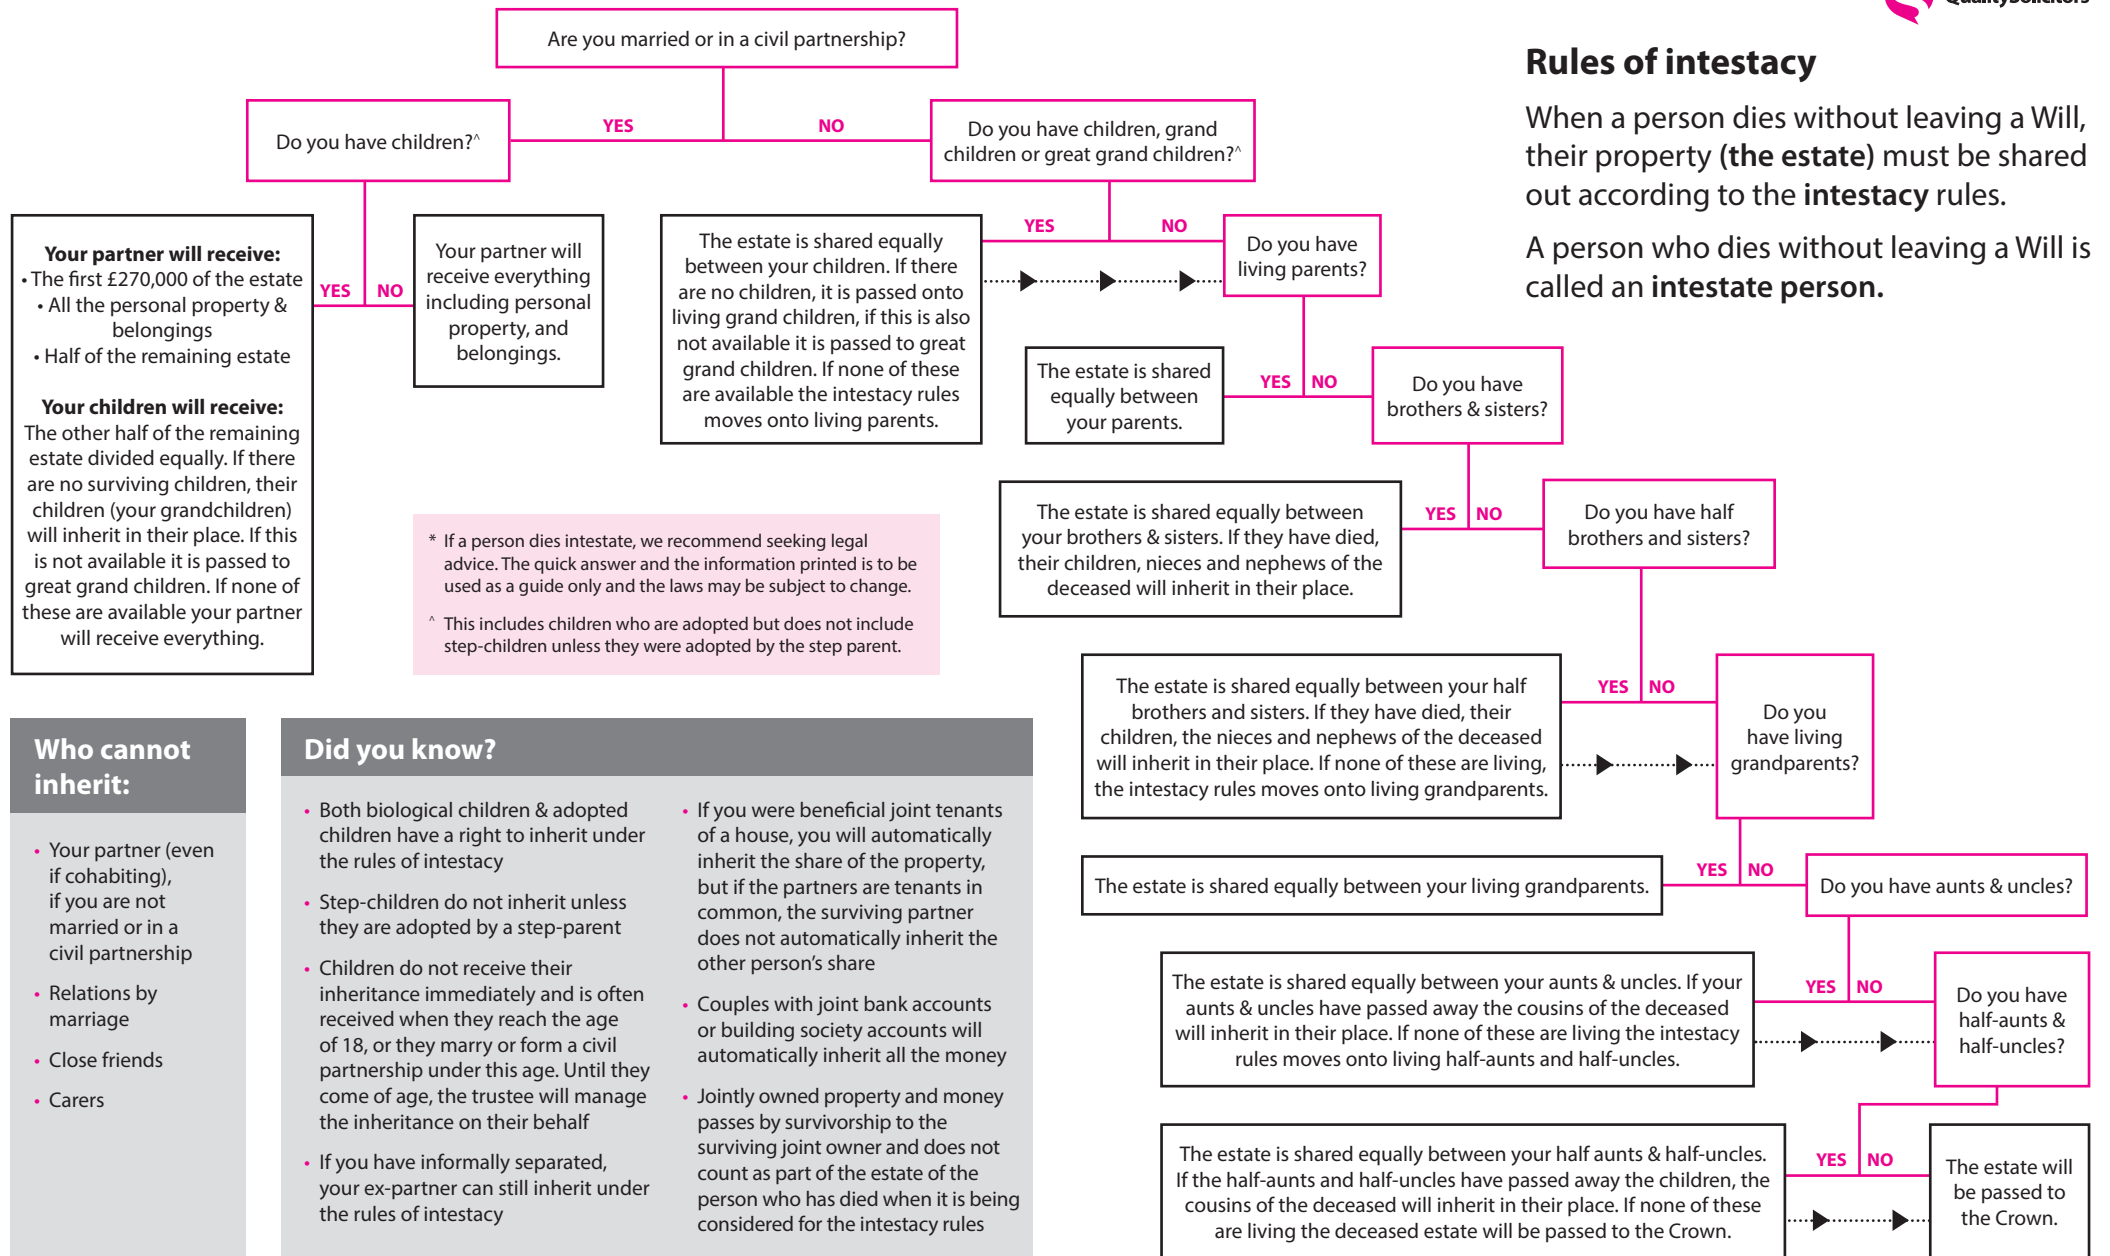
Rules of intestacy

When a person dies without leaving a Will, their property (the estate) must be shared out according to the intestacy rules.

A person who dies without leaving a Will is called an intestate person.

Are you married or in a civil partnership?

YES

NO

Do you have children?^

Do you have children, grand children or great grand children?^

Your partner will receive:
• The first £270,000 of the estate
• All the personal property & belongings
• Half of the remaining estate

Your children will receive:
The other half of the remaining estate divided equally. If there are no surviving children, their children (your grandchildren) will inherit in their place. If this is not available it is passed to great grand children. If none of these are available your partner will receive everything.

YES

NO

Your partner will receive everything including personal property, and belongings.

The estate is shared equally between your children. If there are no children, it is passed onto living grand children, if this is also not available it is passed to great grand children. If none of these are available the intestacy rules moves onto living parents.

YES

NO

Do you have living parents?

The estate is shared equally between your parents.

YES

NO

Do you have brothers & sisters?

The estate is shared equally between your brothers & sisters. If they have died, their children, nieces and nephews of the deceased will inherit in their place.

YES

NO

Do you have half brothers and sisters?

* If a person dies intestate, we recommend seeking legal advice. The quick answer and the information printed is to be used as a guide only and the laws may be subject to change.

^ This includes children who are adopted but does not include step-children unless they were adopted by the step parent.

The estate is shared equally between your half brothers and sisters. If they have died, their children, the nieces and nephews of the deceased will inherit in their place. If none of these are living, the intestacy rules moves onto living grandparents.

YES

NO

Do you have living grandparents?

The estate is shared equally between your living grandparents.

YES

NO

Do you have aunts & uncles?

The estate is shared equally between your aunts & uncles. If your aunts & uncles have passed away the cousins of the deceased will inherit in their place. If none of these are living the intestacy rules moves onto living half-aunts and half-uncles.

YES

NO

Do you have half-aunts & half-uncles?

The estate is shared equally between your half aunts & half-uncles. If the half-aunts and half-uncles have passed away the children, the cousins of the deceased will inherit in their place. If none of these are living the deceased estate will be passed to the Crown.

YES

NO

The estate will be passed to the Crown.

Who cannot inherit:

• Your partner (even if cohabiting), if you are not married or in a civil partnership
• Relations by marriage
• Close friends
• Carers

Did you know?

• Both biological children & adopted children have a right to inherit under the rules of intestacy
• Step-children do not inherit unless they are adopted by a step-parent
• Children do not receive their inheritance immediately and is often received when they reach the age of 18, or they marry or form a civil partnership under this age. Until they come of age, the trustee will manage the inheritance on their behalf
• If you have informally separated, your ex-partner can still inherit under the rules of intestacy

• If you were beneficial joint tenants of a house, you will automatically inherit the share of the property, but if the partners are tenants in common, the surviving partner does not automatically inherit the other person's share
• Couples with joint bank accounts or building society accounts will automatically inherit all the money
• Jointly owned property and money passes by survivorship to the surviving joint owner and does not count as part of the estate of the person who has died when it is being considered for the intestacy rules